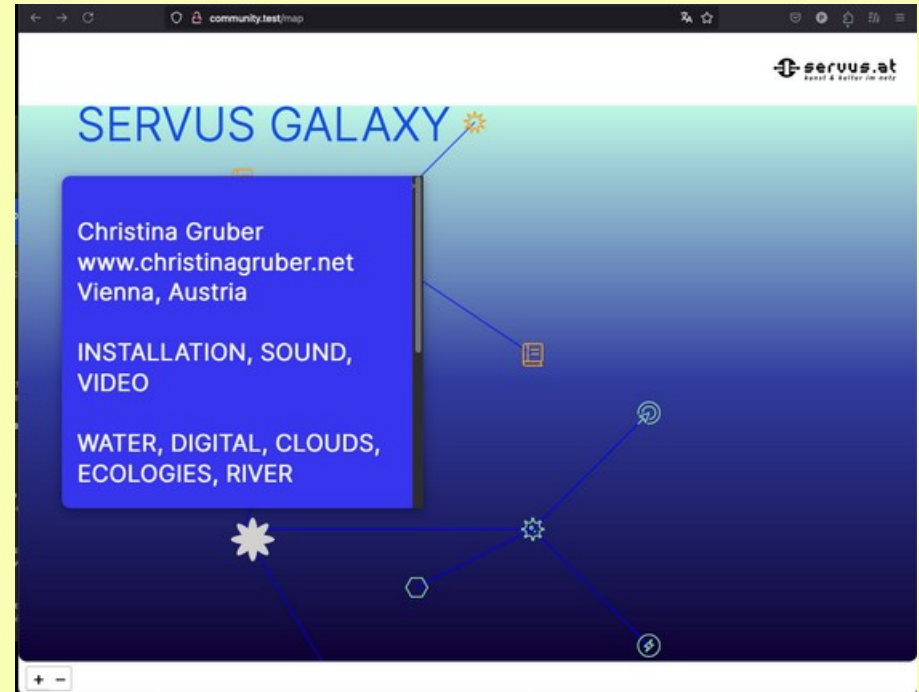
community.test/map

servus.at
kunst & kultur im netz

SERVUS GALAXY

Christina Gruber
www.christinagruber.net
Vienna, Austria

INSTALLATION, SOUND, VIDEO

WATER, DIGITAL, CLOUDS, ECOLOGIES, RIVER

+ −